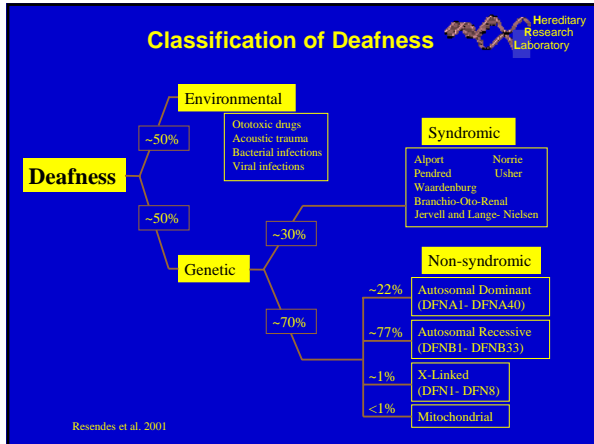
Classification of Deafness

Hereditary Research Laboratory

Deafness

Environmental

~50%

Ototoxic drugs
Acoustic trauma
Bacterial infections
Viral infections

~50%

Genetic

~30%

Syndromic

Alport
Norrie
Pendred
Usher
Waardenburg
Branchio-Oto-Renal
Jervell and Lange- Nielsen

~70%

Non-syndromic

~22%
Autosomal Dominant (DFNA1- DFNA40)

~77%
Autosomal Recessive (DFNB1- DFNB33)

~1%
X-Linked (DFN1- DFN8)

<1%
Mitochondrial

Resendes et al. 2001